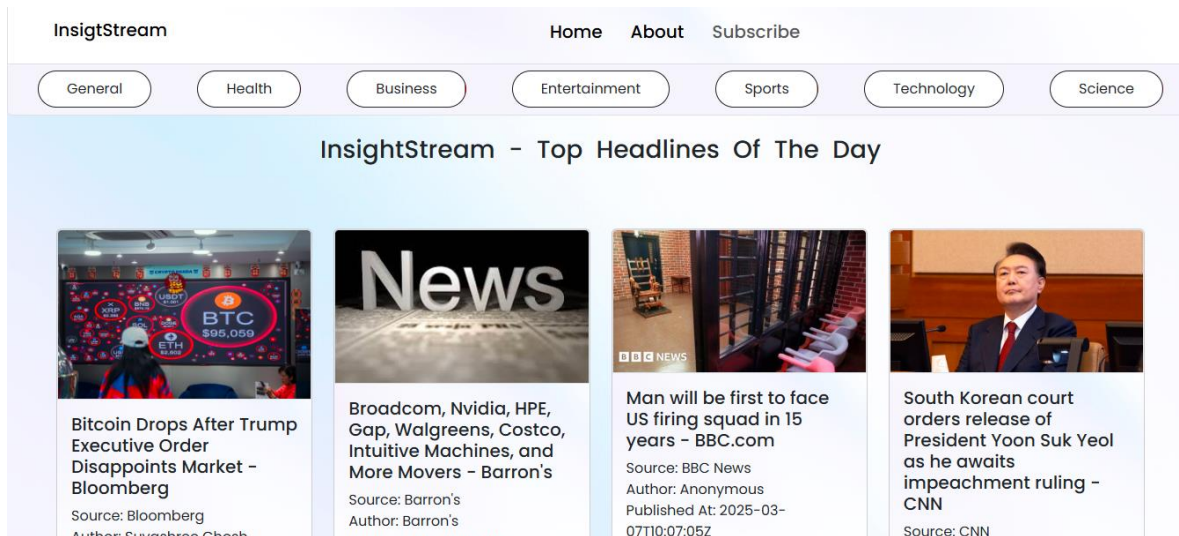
InsigtStream

Home About Subscribe

General Health Business Entertainment Sports Technology Science

InsightStream - Top Headlines Of The Day

BTC
$95,059
XRP
ETH
USDT
BNB

Bitcoin Drops After Trump Executive Order Disappoints Market - Bloomberg

Source: Bloomberg

Author: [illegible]

News

Broadcom, Nvidia, HPE, Gap, Walgreens, Costco, Intuitive Machines, and More Movers - Barron's

Source: Barron's

Author: Barron's

BBC NEWS

Man will be first to face US firing squad in 15 years - BBC.com

Source: BBC News

Author: Anonymous

Published At: 2025-03-07T10:07:05Z

South Korean court orders release of President Yoon Suk Yeol as he awaits impeachment ruling - CNN

Source: CNN